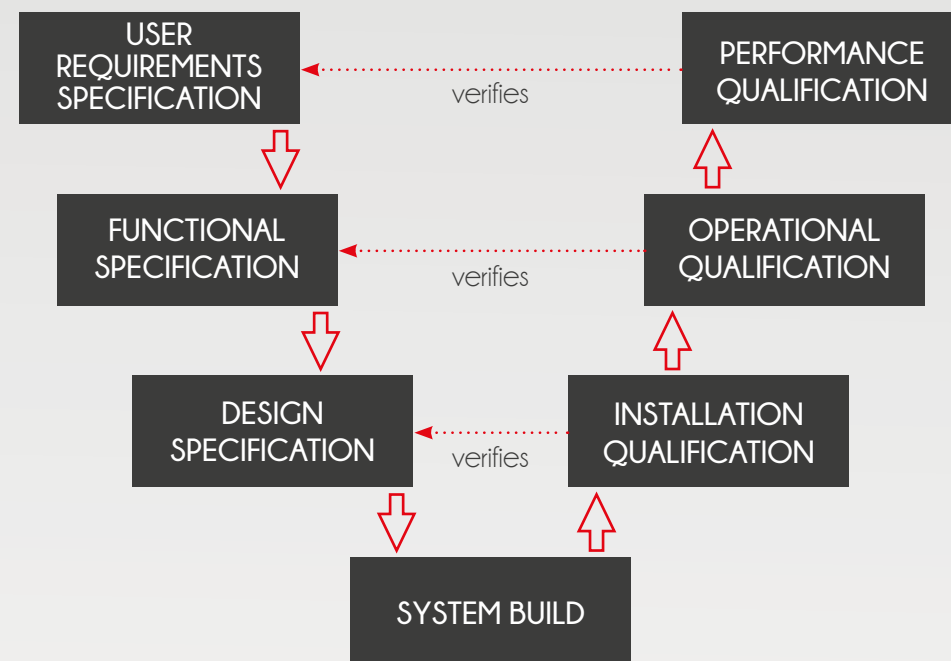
USER REQUIREMENTS SPECIFICATION

verifies

PERFORMANCE QUALIFICATION

FUNCTIONAL SPECIFICATION

verifies

OPERATIONAL QUALIFICATION

DESIGN SPECIFICATION

verifies

INSTALLATION QUALIFICATION

SYSTEM BUILD